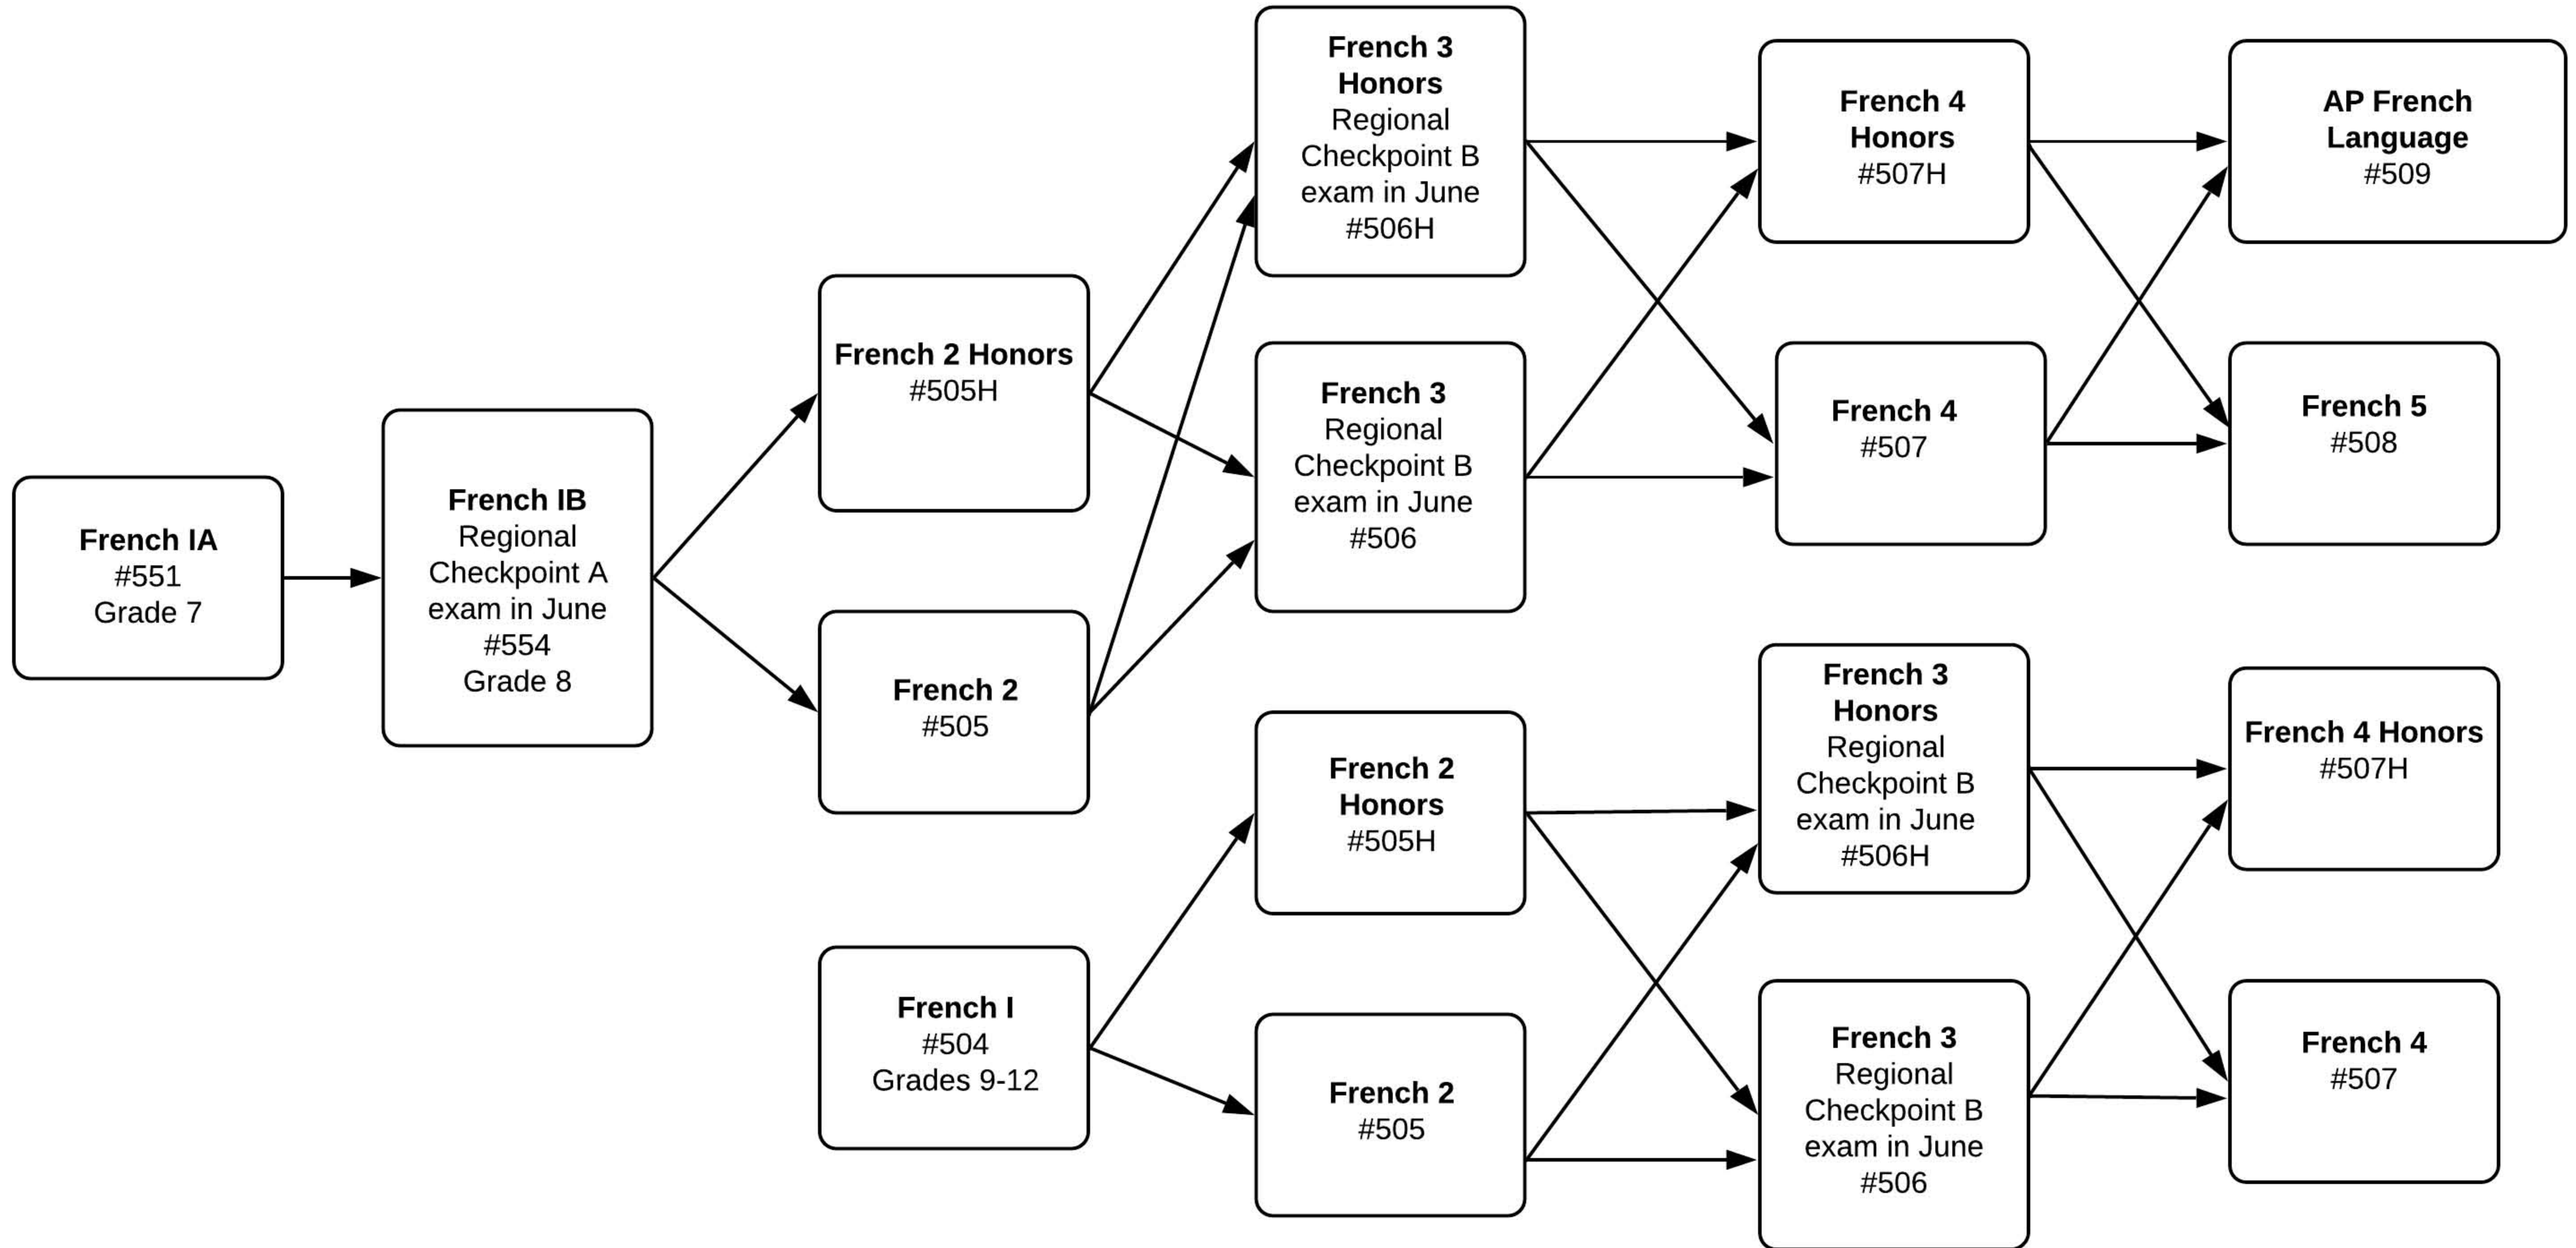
French IA
#551
Grade 7

French IB
Regional Checkpoint A exam in June
#554
Grade 8

French 2 Honors
#505H

French 2
#505

French 3 Honors
Regional Checkpoint B exam in June
#506H

French 3
Regional Checkpoint B exam in June
#506

French 4 Honors
#507H

French 4
#507

AP French Language
#509

French 5
#508

French I
#504
Grades 9-12

French 2 Honors
#505H

French 2
#505

French 3 Honors
Regional Checkpoint B exam in June
#506H

French 3
Regional Checkpoint B exam in June
#506

French 4 Honors
#507H

French 4
#507